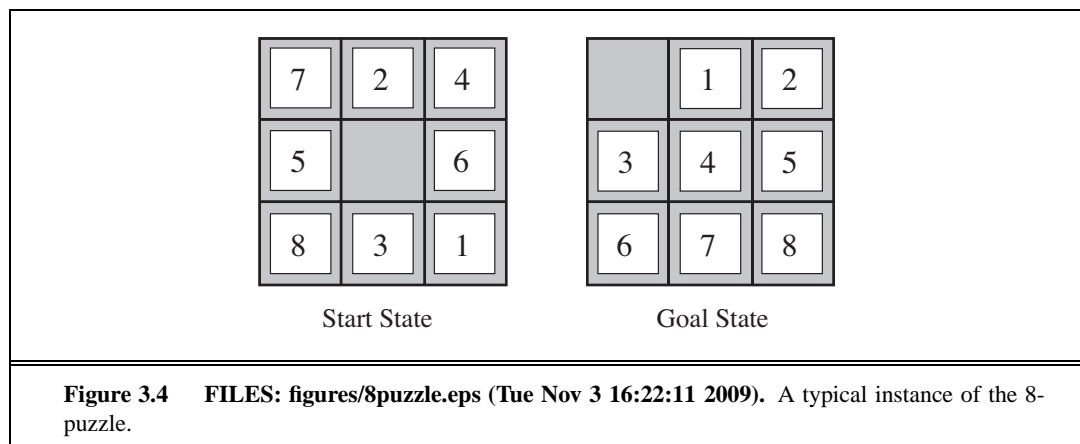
| 7 | 2 | 4 |
|---|---|---|
| 5 |   | 6 |
| 8 | 3 | 1 |

Start State

|   | 1 | 2 |
|---|---|---|
| 3 | 4 | 5 |
| 6 | 7 | 8 |

Goal State

**Figure 3.4 FILES: figures/8puzzle.eps (Tue Nov 3 16:22:11 2009).** A typical instance of the 8-puzzle.